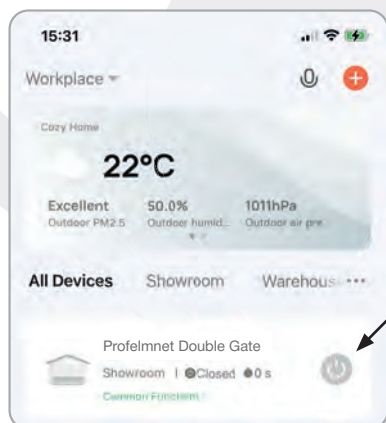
15:31

Workplace

Cozy Home

22°C

Excellent
Outdoor PM2.5

50.0%
Outdoor humid...

1011hPa
Outdoor air pre

All Devices Showroom Warehous ···

Profelmnet Double Gate

Showroom | Closed 0 s

Common Function